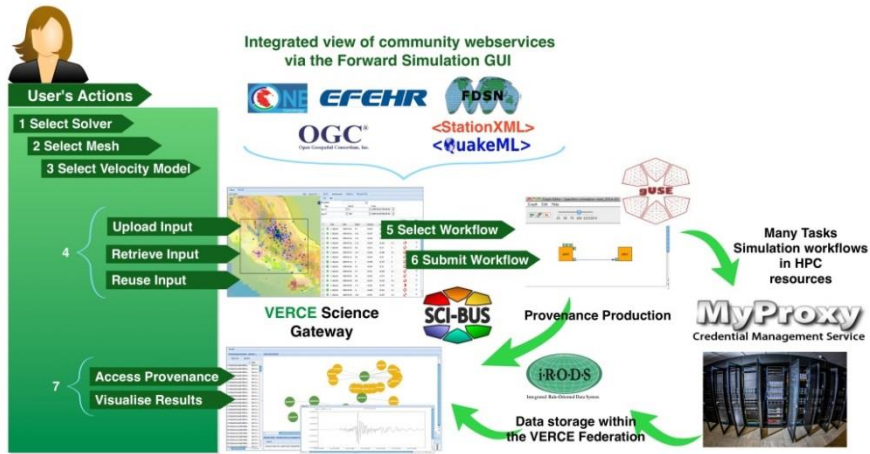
Integrated view of community webservices via the Forward Simulation GUI

User's Actions

1 Select Solver

2 Select Mesh

3 Select Velocity Model

EFEHR

FDSN

OGC®
Open Geospatial Consortium, Inc.

<StationXML>

<QuakeML>

4

Upload Input

Retrieve Input

Reuse Input

5 Select Workflow

6 Submit Workflow

Many Tasks Simulation workflows in HPC resources

VERCE Science Gateway

SCI-BUS

Provenance Production

MyProxy
Credential Management Service

7

Access Provenance

Visualise Results

iRODS
Integrated Rule-Oriented Data System

Data storage within the VERCE Federation